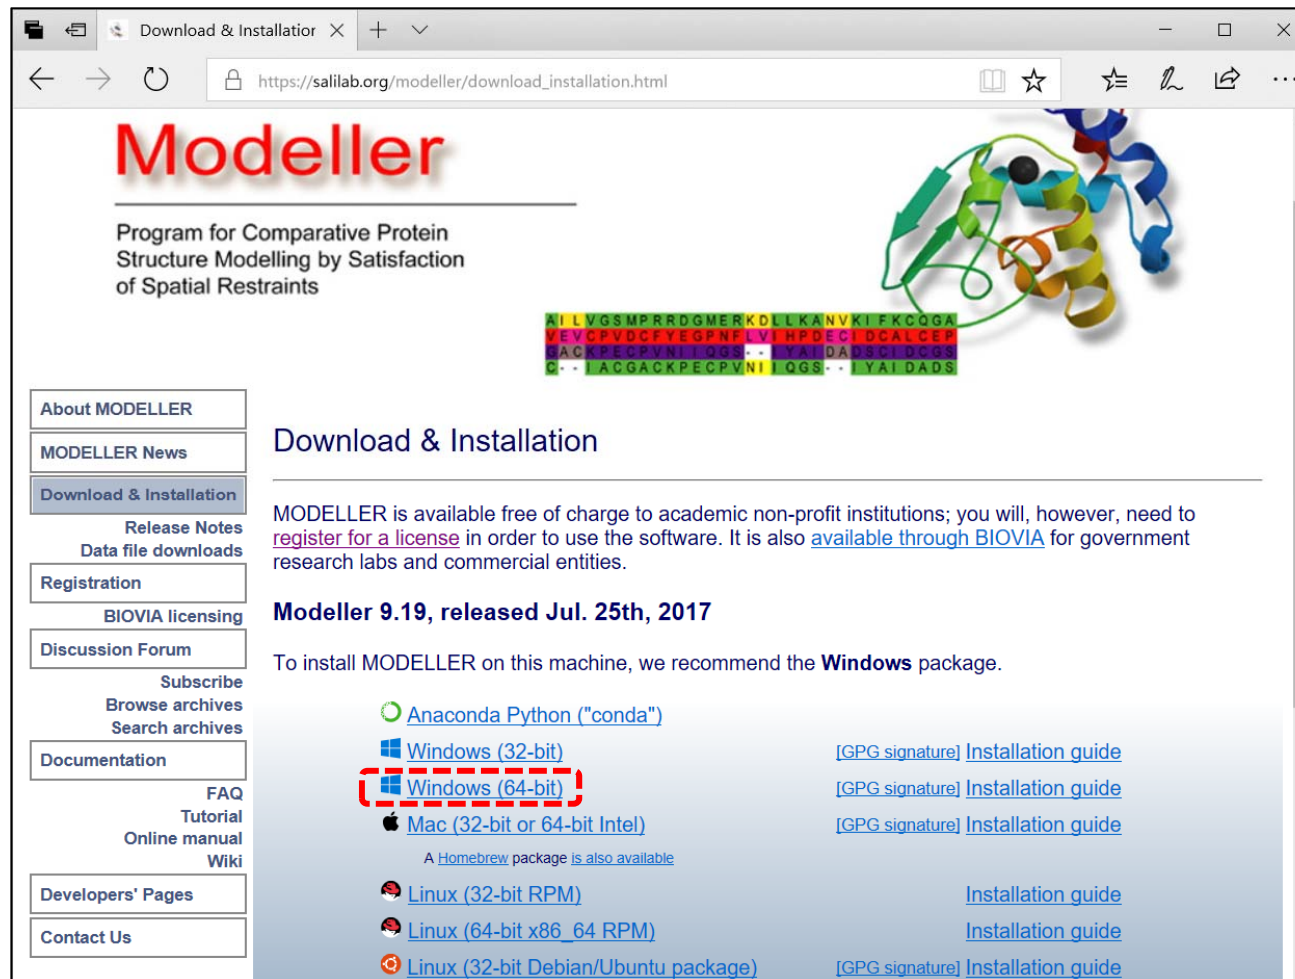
Download & Installation

https://salilab.org/modeller/download_installation.html

Modeller

Program for Comparative Protein Structure Modelling by Satisfaction of Spatial Restraints

AILVGSMPRRDGMERKDLLKANVKIFKCQGA
VEVCPVDCFYEGPNFLVIHPDECIDCALCEP
GACKPECPVNIIQGS--IYAIDADSCIDCGS
C--IACGACKPECPVNIIQGS--IYAIDADS

About MODELLER
MODELLER News
Download & Installation
Release Notes
Data file downloads
Registration
BIOVIA licensing
Discussion Forum
Subscribe
Browse archives
Search archives
Documentation
FAQ
Tutorial
Online manual
Wiki
Developers' Pages
Contact Us

Download & Installation

MODELLER is available free of charge to academic non-profit institutions; you will, however, need to register for a license in order to use the software. It is also available through BIOVIA for government research labs and commercial entities.

Modeller 9.19, released Jul. 25th, 2017

To install MODELLER on this machine, we recommend the Windows package.

Anaconda Python ("conda")
Windows (32-bit) [GPG signature] Installation guide
Windows (64-bit) [GPG signature] Installation guide
Mac (32-bit or 64-bit Intel) [GPG signature] Installation guide
A Homebrew package is also available
Linux (32-bit RPM) Installation guide
Linux (64-bit x86_64 RPM) Installation guide
Linux (32-bit Debian/Ubuntu package) [GPG signature] Installation guide